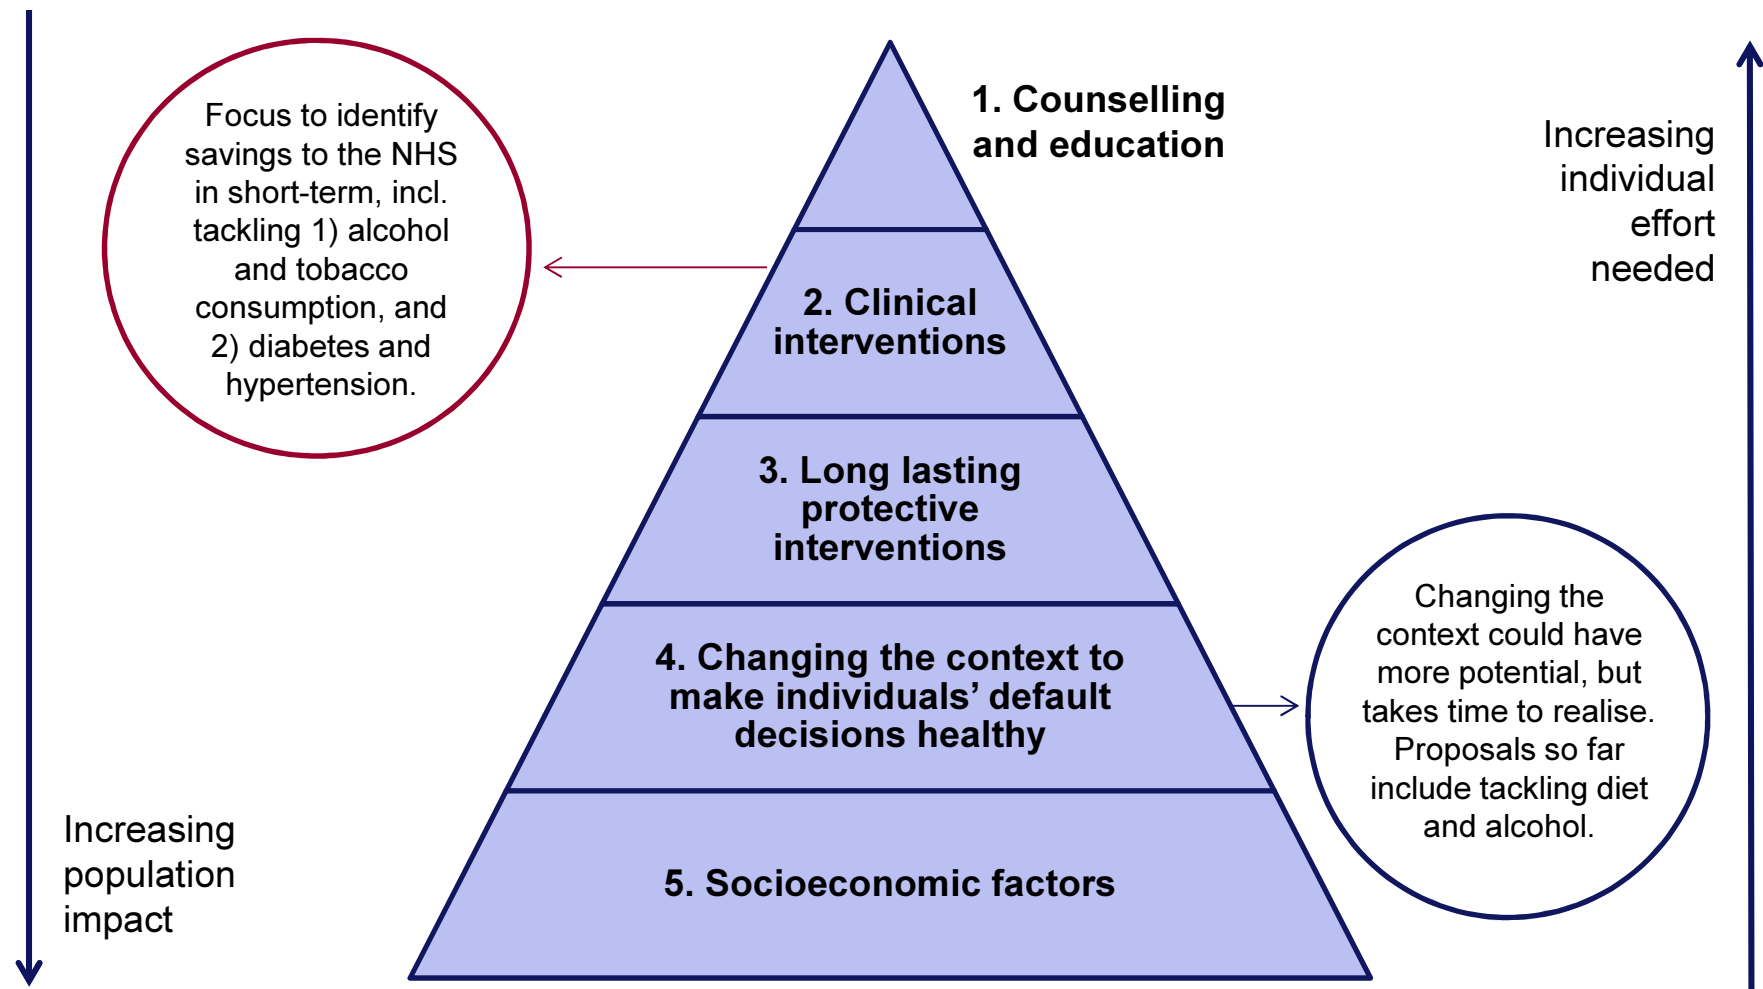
Focus to identify savings to the NHS in short-term, incl. tackling 1) alcohol and tobacco consumption, and 2) diabetes and hypertension.

1. Counselling and education

Increasing individual effort needed

2. Clinical interventions

3. Long lasting protective interventions

4. Changing the context to make individuals' default decisions healthy

Changing the context could have more potential, but takes time to realise. Proposals so far include tackling diet and alcohol.

Increasing population impact

5. Socioeconomic factors